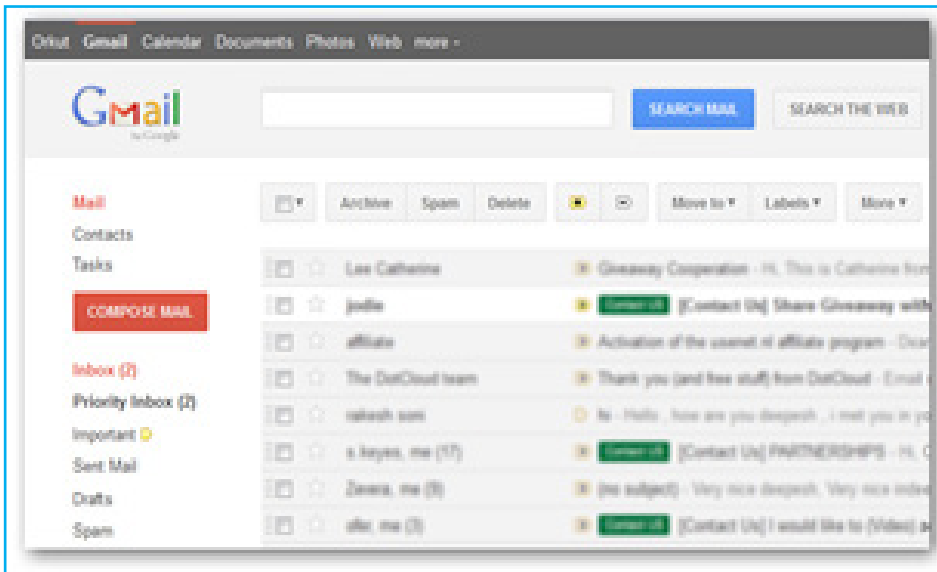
Orkut Gmail Calendar Documents Photos Web more ▾

Gmail by Google

SEARCH MAIL SEARCH THE WEB

Mail
Contacts
Tasks

COMPOSE MAIL

Inbox (2)
Priority Inbox (2)
Important
Sent Mail
Drafts
Spam

Archive Spam Delete Move to ▾ Labels ▾ More ▾

| | | |
|---|---|---|
| Lee Catherine | | Giveaway Cooperation - Hi, This is Catherine from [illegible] |
| jodie | Contact Us | [Contact Us] Share Giveaway with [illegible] |
| affiliate | | Activation of the usenet nl affiliate program - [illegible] |
| The DotCloud team | | Thank you (and free stuff) from DotCloud - Email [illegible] |
| rakesh soni | | hi - Hello , how are you deepesh , i met you in y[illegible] |
| s.keyes, me (17) | Contact Us | [Contact Us] PARTNERSHIPS - Hi, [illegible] |
| Zevera, me (9) | | (no subject) - Very nice deepesh, Very nice indee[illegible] |
| ofer, me (3) | Contact Us | [Contact Us] I would like to (Video) a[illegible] |